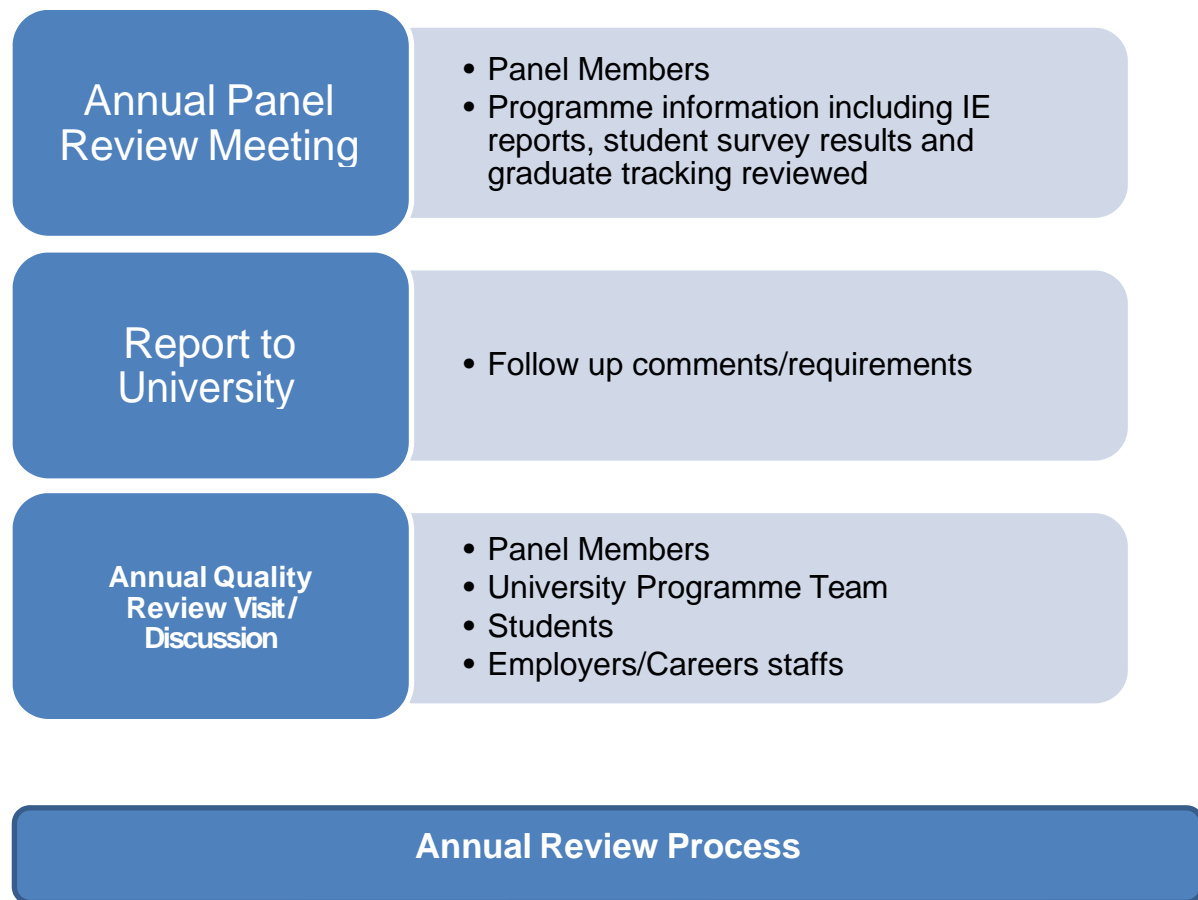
Annual Panel Review Meeting

• Panel Members
• Programme information including IE reports, student survey results and graduate tracking reviewed

Report to University

• Follow up comments/requirements

Annual Quality Review Visit / Discussion

• Panel Members
• University Programme Team
• Students
• Employers/Careers staffs

Annual Review Process